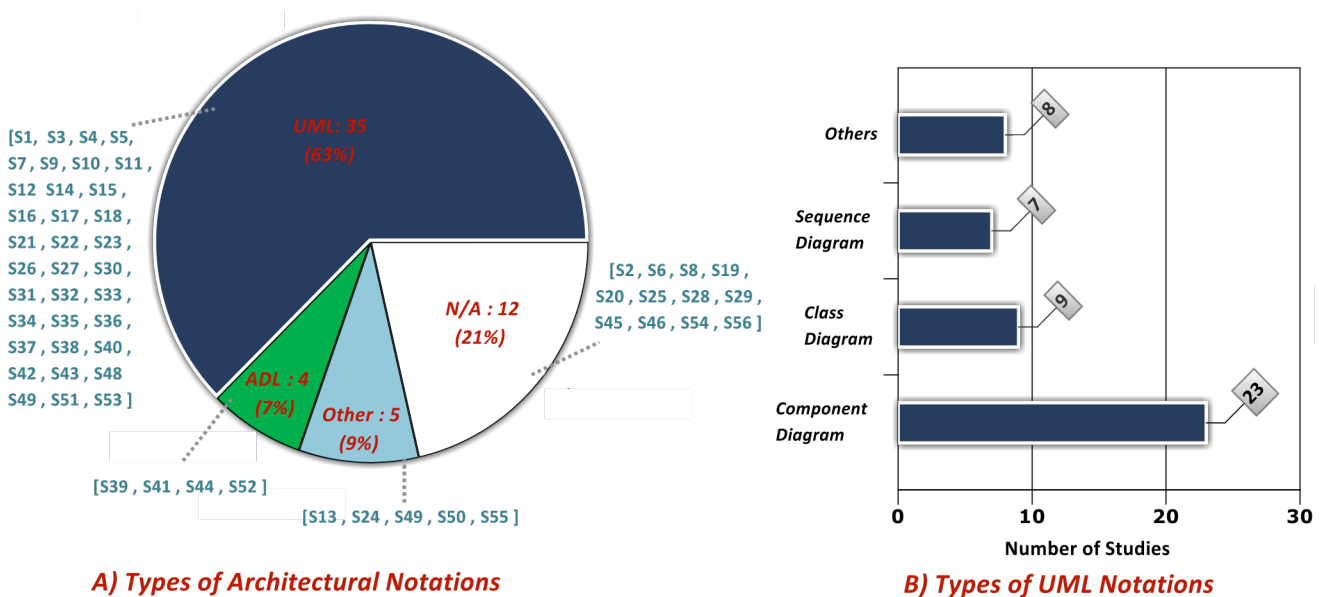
[S1, S3 , S4 , S5, S7 , S9 , S10 , S11 , S12 S14 , S15 , S16 , S17 , S18 , S21 , S22 , S23 , S26 , S27 , S30 , S31 , S32 , S33 , S34 , S35 , S36 , S37 , S38 , S40 , S42 , S43 , S48 S49 , S51 , S53 ]

UML: 35 (63%)

N/A : 12 (21%)

[S2 , S6 , S8 , S19 , S20 , S25 , S28 , S29 , S45 , S46 , S54 , S56 ]

ADL : 4 (7%)

Other : 5 (9%)

[S39 , S41 , S44 , S52 ]

[S13 , S24 , S49 , S50 , S55 ]

A) Types of Architectural Notations

Others 8

Sequence Diagram 7

Class Diagram 9

Component Diagram 23

0 10 20 30

Number of Studies

B) Types of UML Notations